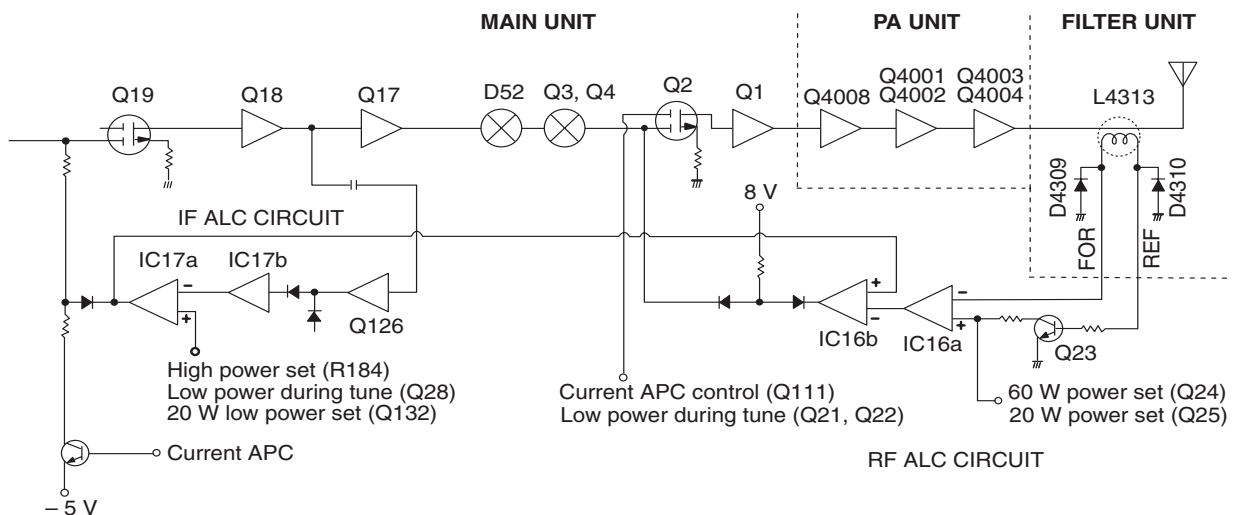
MAIN UNIT

PA UNIT

FILTER UNIT

Q19

Q18

Q17

D52

Q3, Q4

Q2

Q1

Q4008

Q4001
Q4002

Q4003
Q4004

L4313

D4309

D4310

FOR

REF

8 V

IF ALC CIRCUIT

IC17a

IC17b

Q126

IC16b

IC16a

Q23

–

+

–

+

+

–

High power set (R184)
Low power during tune (Q28)
20 W low power set (Q132)

Current APC control (Q111)
Low power during tune (Q21, Q22)

60 W power set (Q24)
20 W power set (Q25)

Current APC

RF ALC CIRCUIT

– 5 V